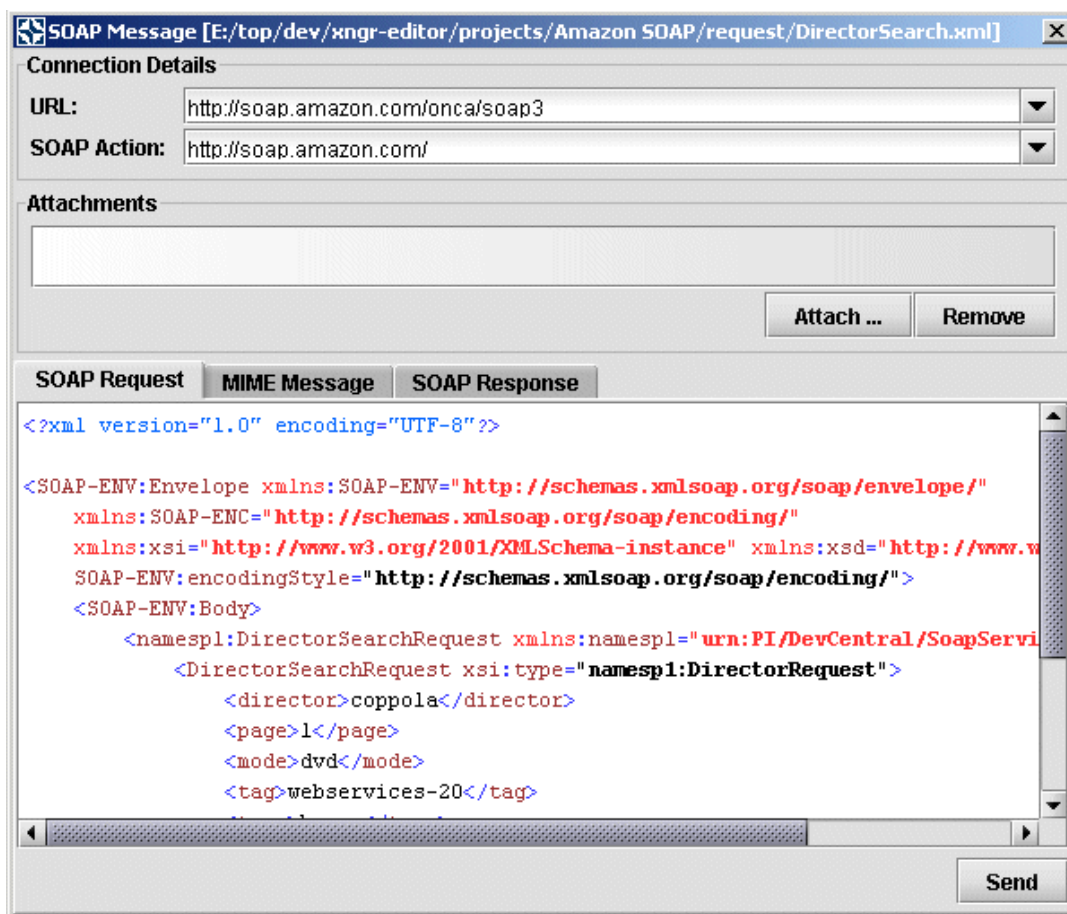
SOAP Message [E:/top/dev/xngr-editor/projects/Amazon SOAP/request/DirectorSearch.xml]

Connection Details

URL: http://soap.amazon.com/onca/soap3

SOAP Action: http://soap.amazon.com/

Attachments

Attach ... Remove

SOAP Request | MIME Message | SOAP Response

<?xml version="1.0" encoding="UTF-8"?>

<SOAP-ENV:Envelope xmlns:SOAP-ENV="http://schemas.xmlsoap.org/soap/envelope/"
xmlns:SOAP-ENC="http://schemas.xmlsoap.org/soap/encoding/"
xmlns:xsi="http://www.w3.org/2001/XMLSchema-instance" xmlns:xsd="http://www.w
SOAP-ENV:encodingStyle="http://schemas.xmlsoap.org/soap/encoding/">
<SOAP-ENV:Body>
<namesp1:DirectorSearchRequest xmlns:namesp1="urn:PI/DevCentral/SoapServi
<DirectorSearchRequest xsi:type="namesp1:DirectorRequest">
<director>coppola</director>
<page>1</page>
<mode>dvd</mode>
<tag>webservices-20</tag>
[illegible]

Send